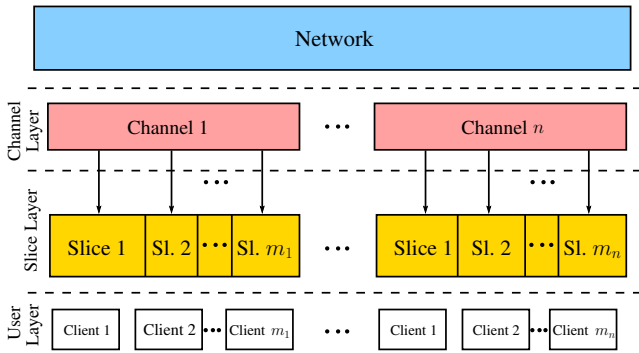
Network

Channel Layer

Channel 1

Channel $n$

Slice Layer

Slice 1 | Sl. 2 | ··· | Sl. $m_1$

···

Slice 1 | Sl. 2 | ··· | Sl. $m_n$

User Layer

Client 1 Client 2 ··· Client $m_1$

···

Client 1 Client 2 ··· Client $m_n$